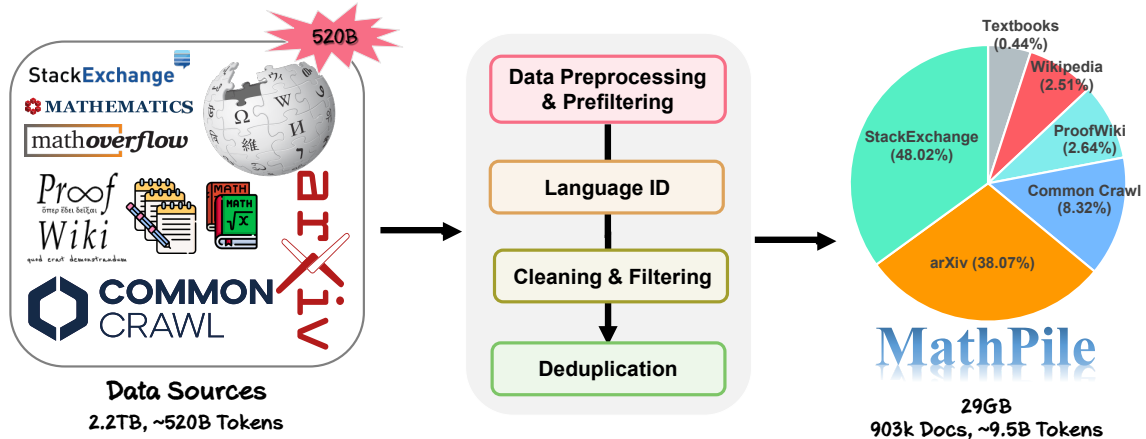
520B

StackExchange
MATHEMATICS
mathoverflow
Proof
ὅπερ ἔδει δεῖξαι
Wiki
quod erat demonstrandum
MATH
MATH
COMMON
CRAWL
arXiv

Data Sources
2.2TB, ~520B Tokens

Data Preprocessing & Prefiltering

Language ID

Cleaning & Filtering

Deduplication

Textbooks (0.44%)
Wikipedia (2.51%)
ProofWiki (2.64%)
Common Crawl (8.32%)
arXiv (38.07%)
StackExchange (48.02%)

MathPile
29GB
903k Docs, ~9.5B Tokens